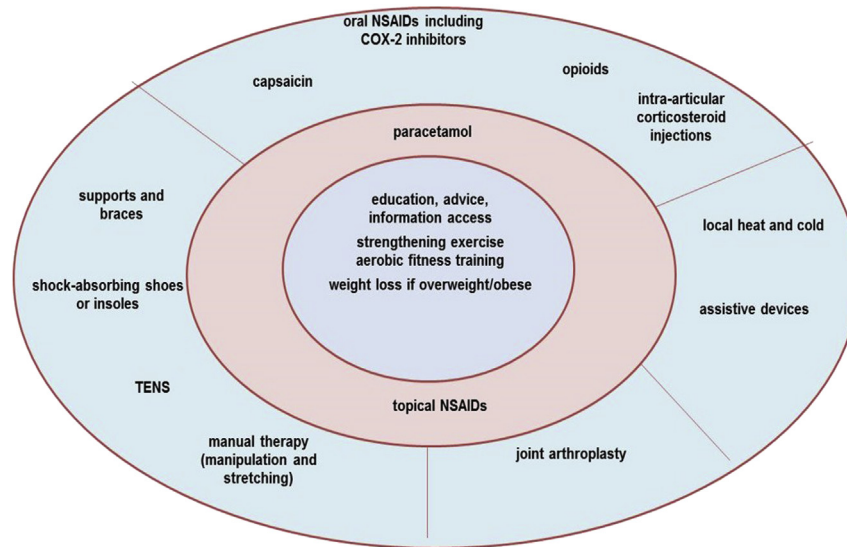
oral NSAIDs including COX-2 inhibitors

capsaicin

opioids

intra-articular corticosteroid injections

paracetamol

supports and braces

education, advice, information access

strengthening exercise aerobic fitness training

weight loss if overweight/obese

local heat and cold

shock-absorbing shoes or insoles

assistive devices

TENS

topical NSAIDs

manual therapy (manipulation and stretching)

joint arthroplasty